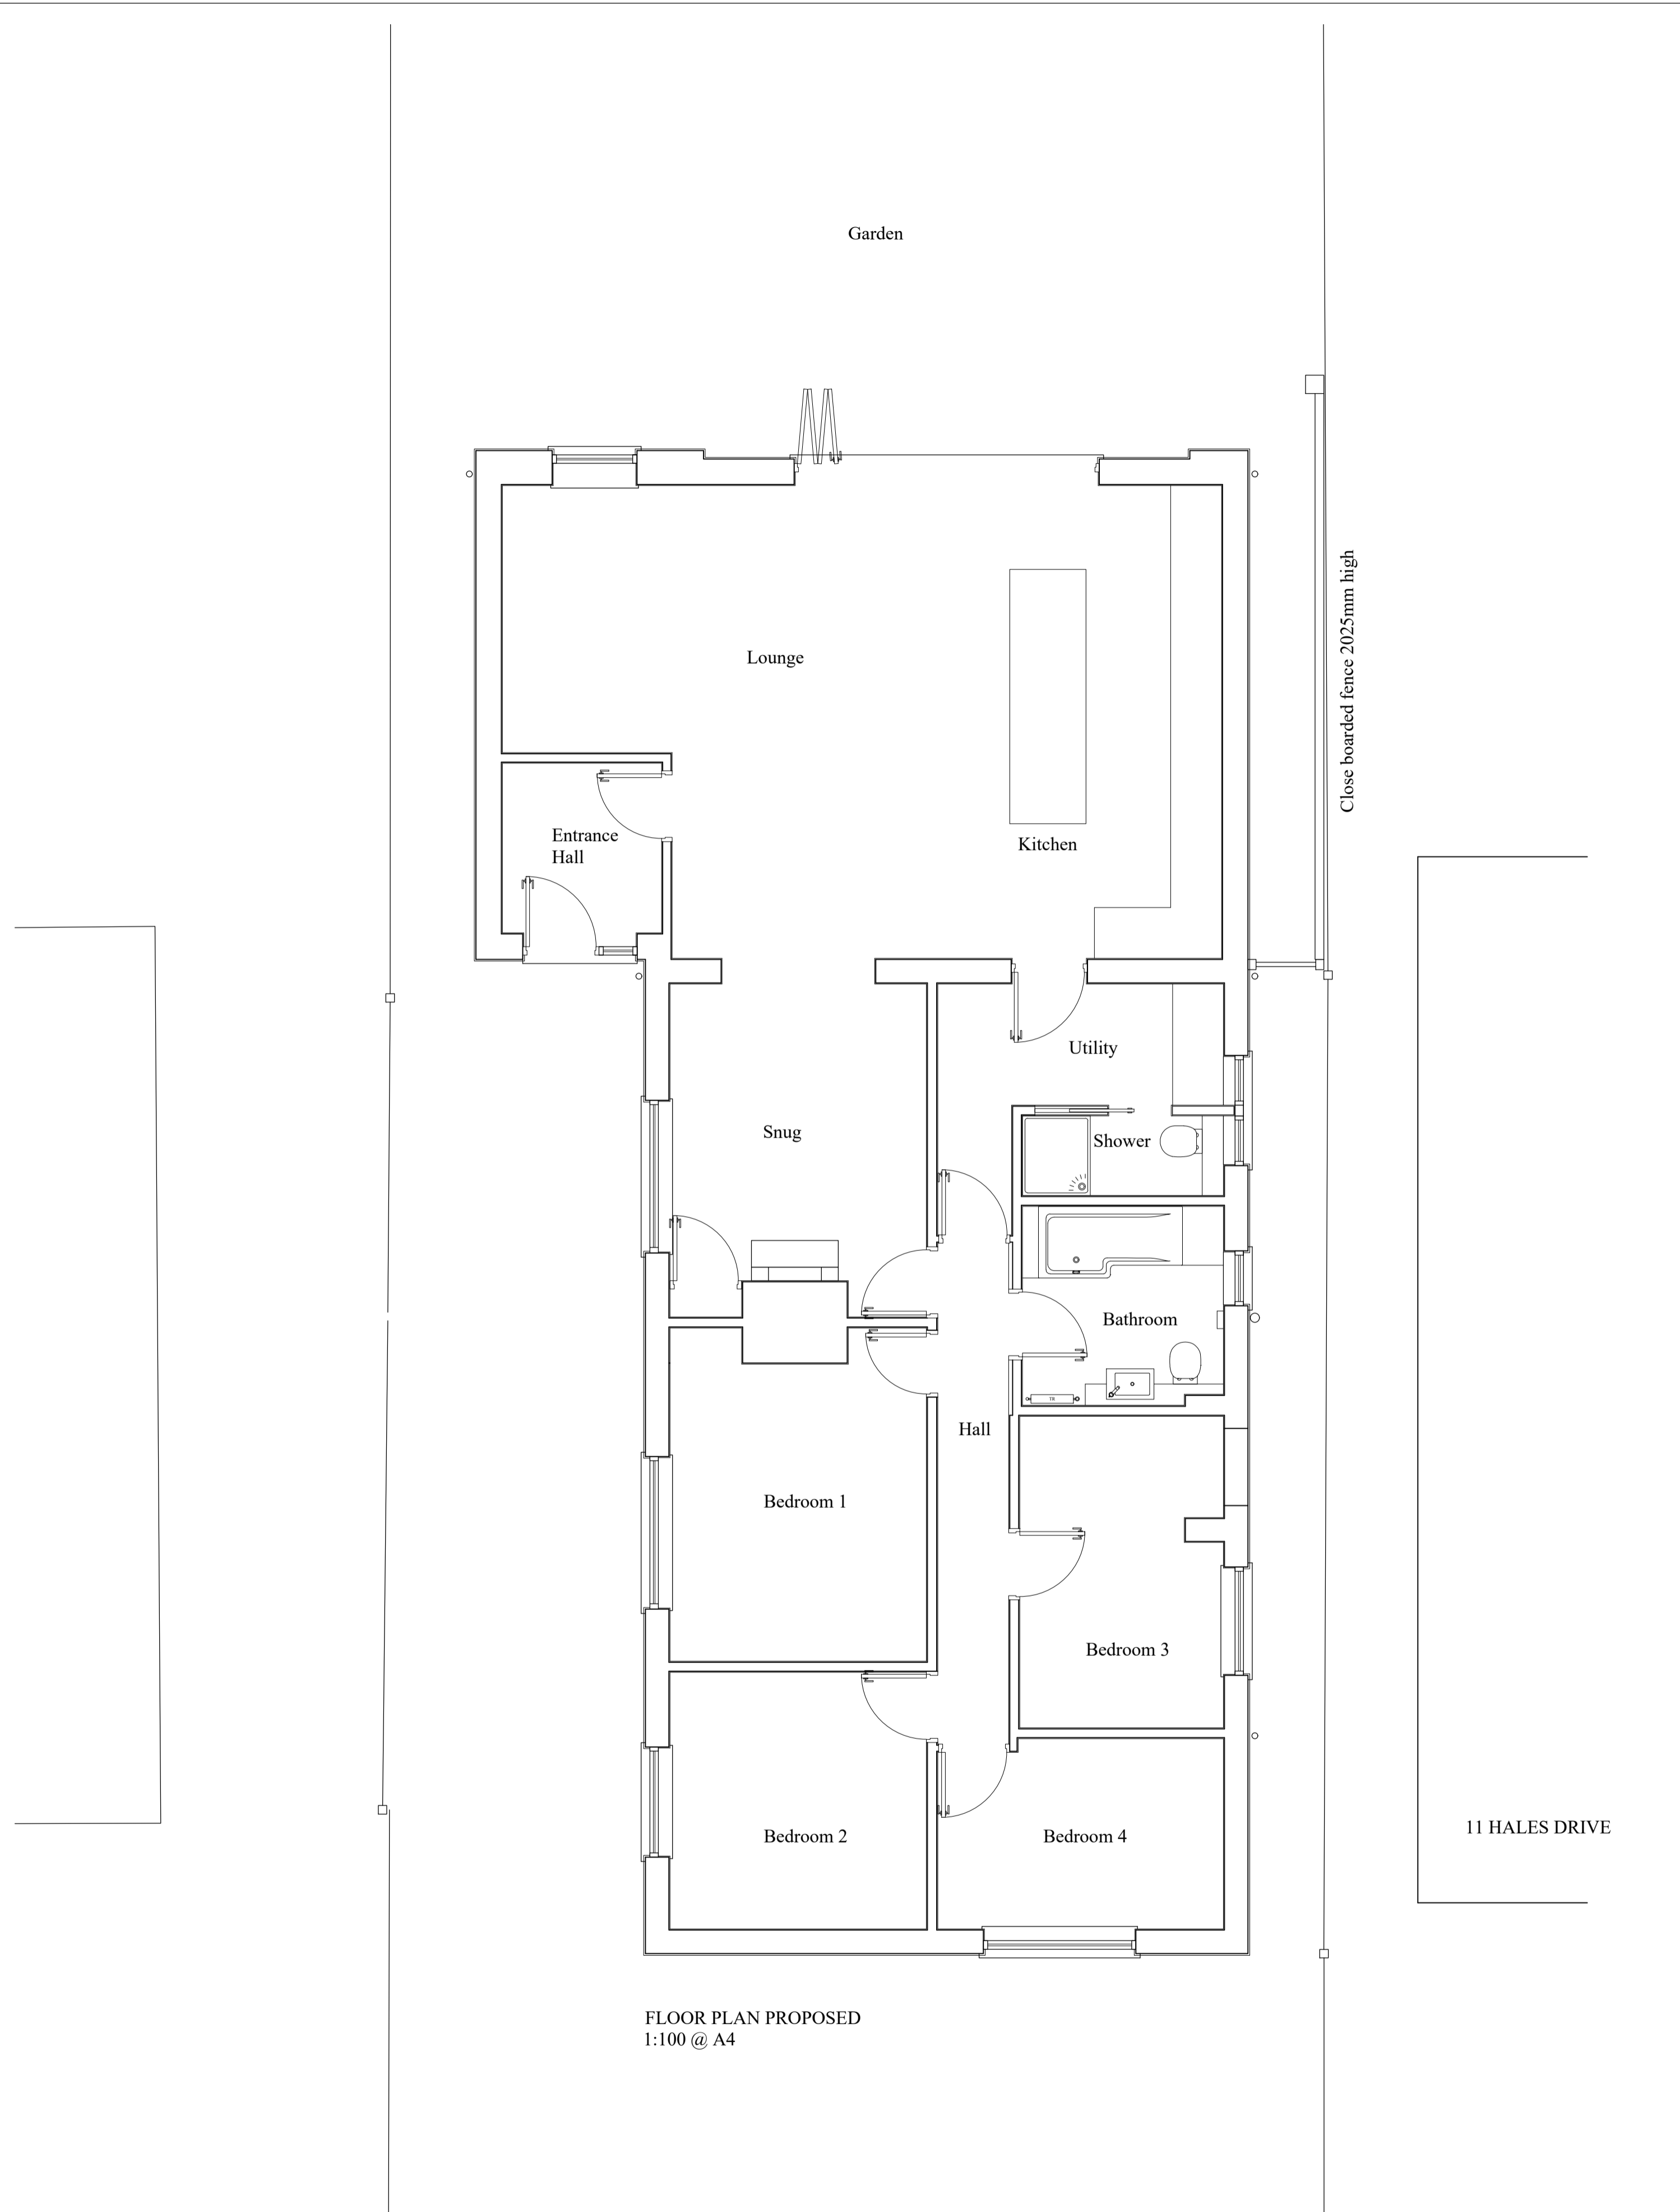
Garden

Lounge

Close boarded fence 2025mm high

Entrance Hall

Kitchen

Utility

Snug

Shower

Bathroom

TR

Hall

Bedroom 1

Bedroom 3

Bedroom 2

Bedroom 4

11 HALES DRIVE

FLOOR PLAN PROPOSED
1:100 @ A4